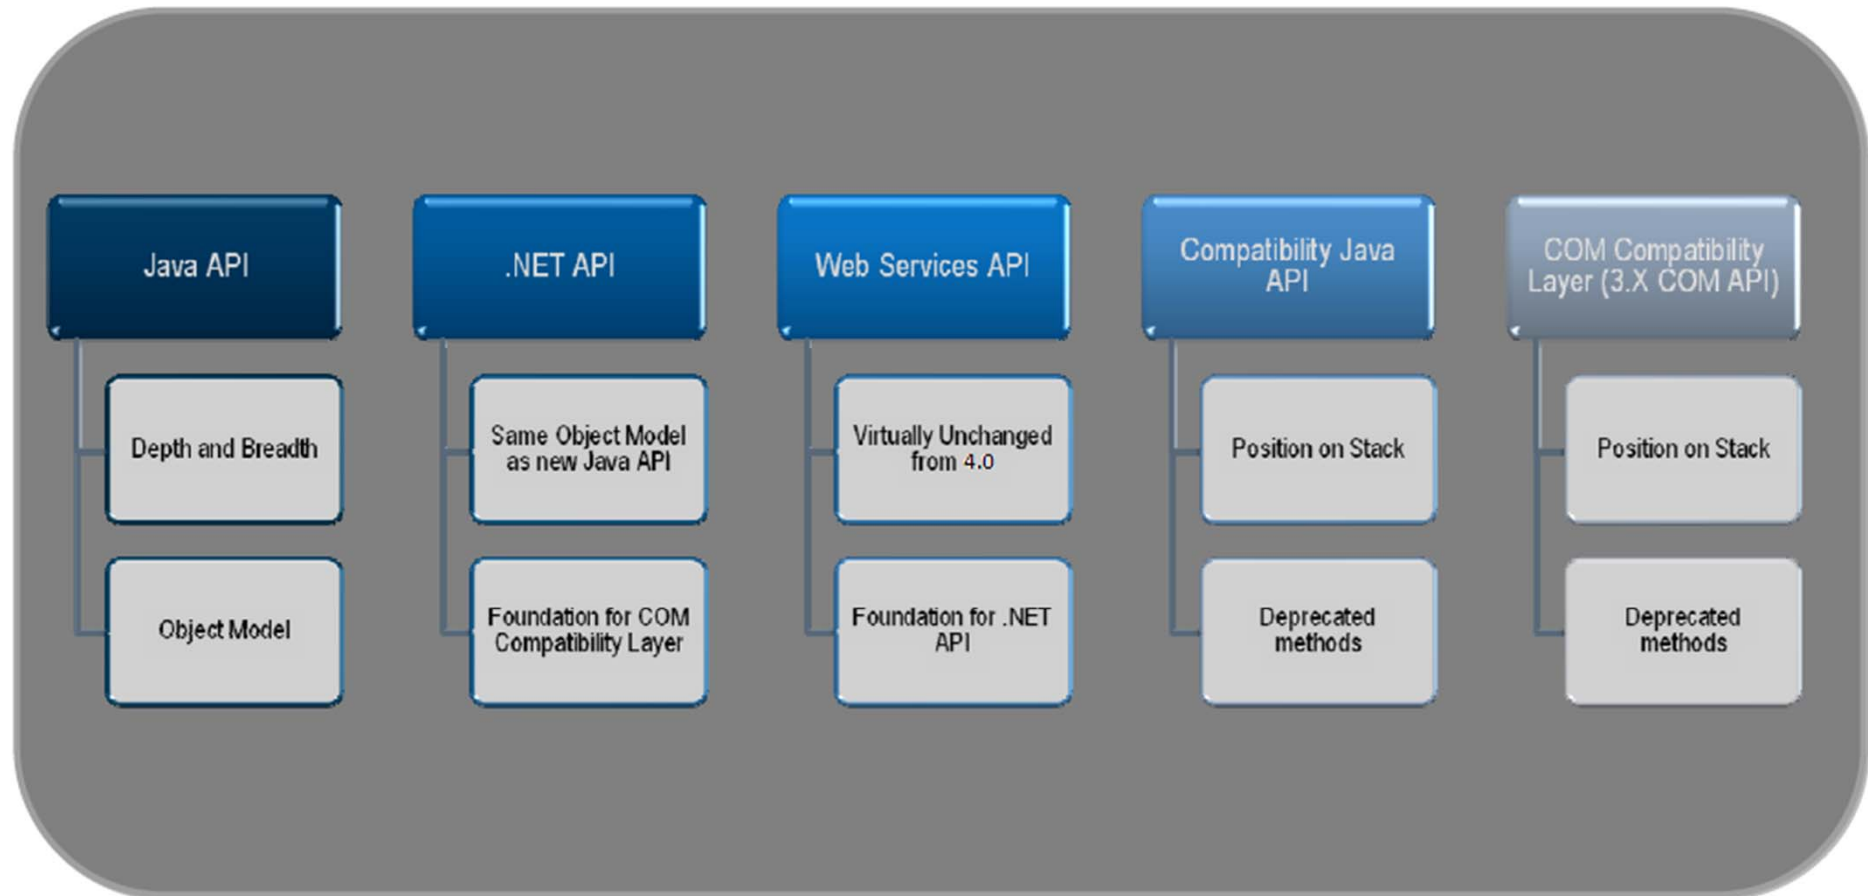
Java API

Depth and Breadth

Object Model

.NET API

Same Object Model as new Java API

Foundation for COM Compatibility Layer

Web Services API

Virtually Unchanged from 4.0

Foundation for .NET API

Compatibility Java API

Position on Stack

Deprecated methods

COM Compatibility Layer (3.X COM API)

Position on Stack

Deprecated methods